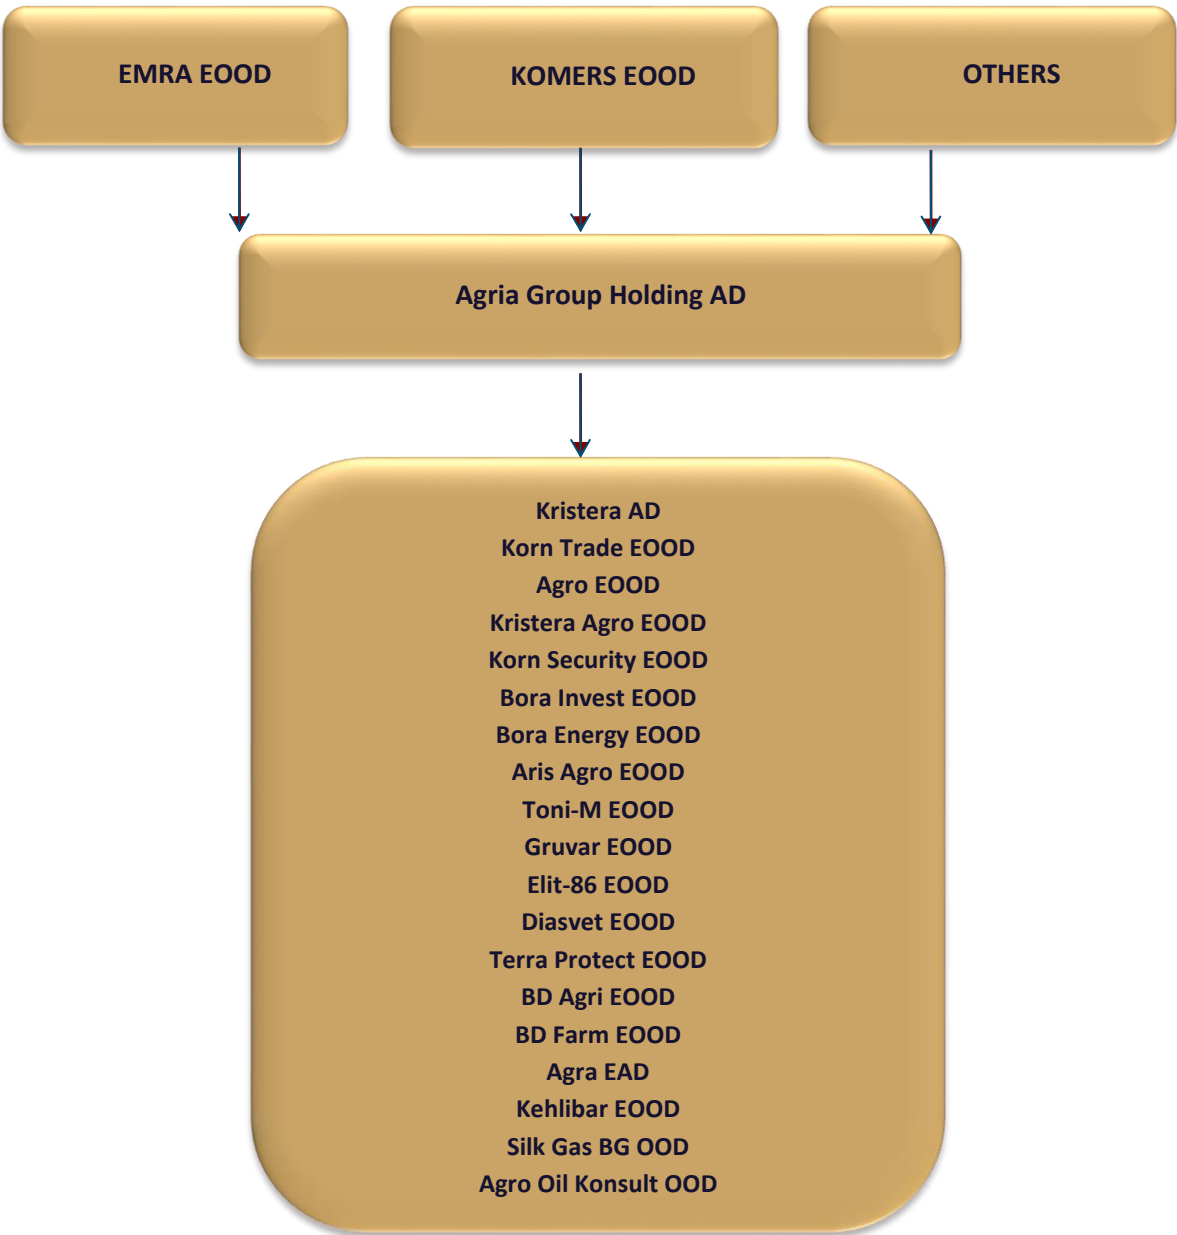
EMRA EOOD

KOMERS EOOD

OTHERS

Agria Group Holding AD

Kristera AD
Korn Trade EOOD
Agro EOOD
Kristera Agro EOOD
Korn Security EOOD
Bora Invest EOOD
Bora Energy EOOD
Aris Agro EOOD
Toni-M EOOD
Gruvar EOOD
Elit-86 EOOD
Diasvet EOOD
Terra Protect EOOD
BD Agri EOOD
BD Farm EOOD
Agra EAD
Kehlibar EOOD
Silk Gas BG OOD
Agro Oil Konsult OOD